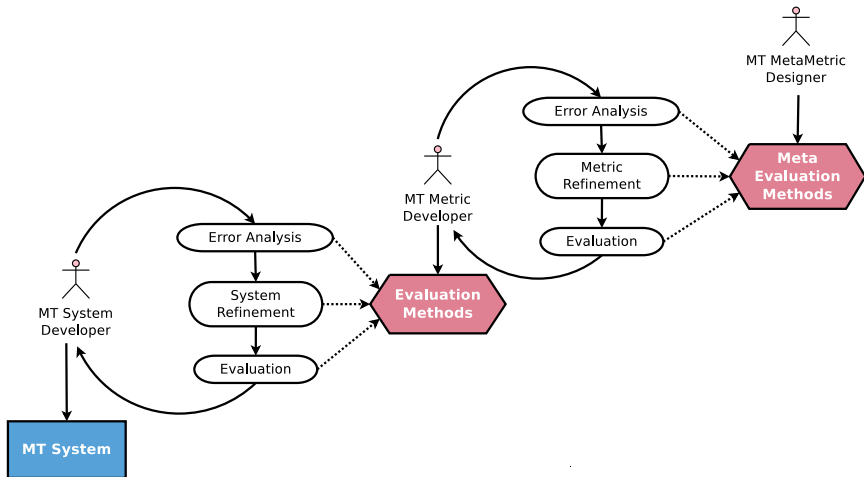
MT MetaMetric Designer

Error Analysis

Metric Refinement

Evaluation

Meta Evaluation Methods

MT Metric Developer

Error Analysis

System Refinement

Evaluation

Evaluation Methods

MT System Developer

MT System